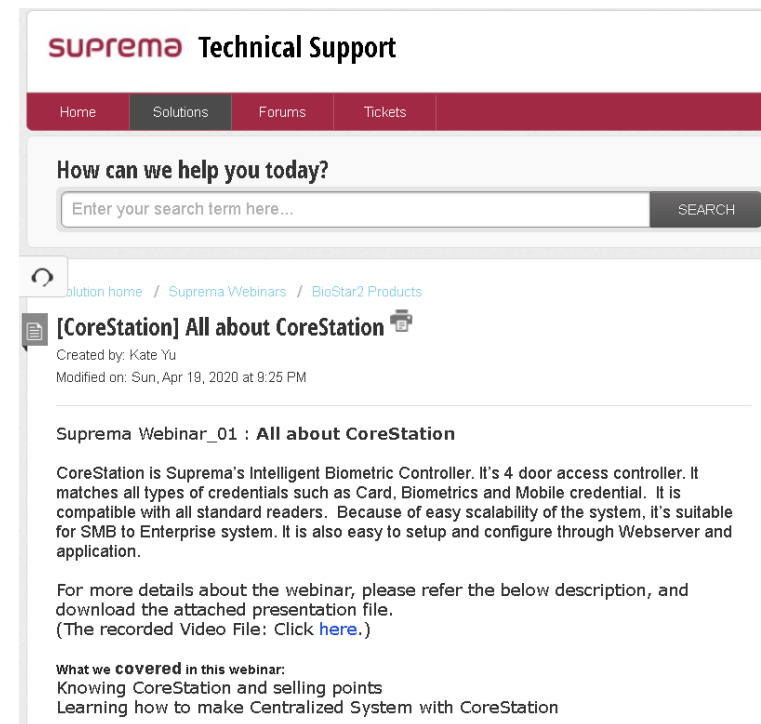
suprema Technical Support

Home Solutions Forums Tickets

How can we help you today?

Enter your search term here... SEARCH

olution home / Suprema Webinars / BioStar2 Products

[CoreStation] All about CoreStation

Created by: Kate Yu

Modified on: Sun, Apr 19, 2020 at 9:25 PM

Suprema Webinar_01 : All about CoreStation

CoreStation is Suprema's Intelligent Biometric Controller. It's 4 door access controller. It matches all types of credentials such as Card, Biometrics and Mobile credential. It is compatible with all standard readers. Because of easy scalability of the system, it's suitable for SMB to Enterprise system. It is also easy to setup and configure through Webserver and application.

For more details about the webinar, please refer the below description, and download the attached presentation file.
(The recorded Video File: Click here.)

What we covered in this webinar:
Knowing CoreStation and selling points
Learning how to make Centralized System with CoreStation